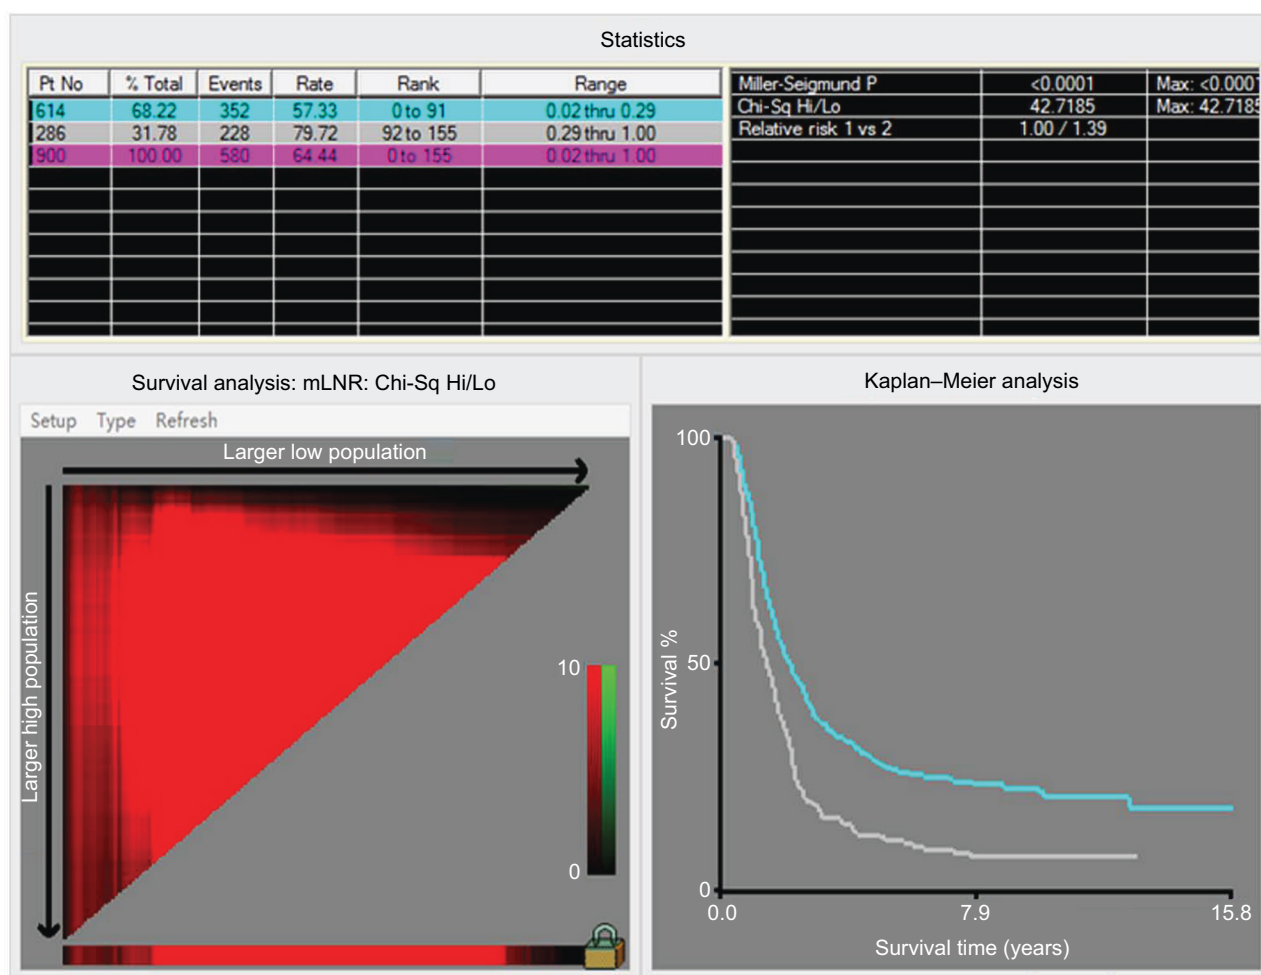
Statistics

| Pt No | % Total | Events | Rate | Rank | Range |
|---|---|---|---|---|---|
| 614 | 68.22 | 352 | 57.33 | 0 to 91 | 0.02 thru 0.29 |
| 286 | 31.78 | 228 | 79.72 | 92 to 155 | 0.29 thru 1.00 |
| 900 | 100.00 | 580 | 64.44 | 0 to 155 | 0.02 thru 1.00 |

| | | |
|---|---|---|
| Miller-Seigmund P | <0.0001 | Max: <0.000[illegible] |
| Chi-Sq Hi/Lo | 42.7185 | Max: 42.718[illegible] |
| Relative risk 1 vs 2 | 1.00 / 1.39 | |

Survival analysis: mLNR: Chi-Sq Hi/Lo

Setup Type Refresh

Larger low population

Larger high population

10

0

Kaplan–Meier analysis

100

50

0

Survival %

0.0

7.9

15.8

Survival time (years)